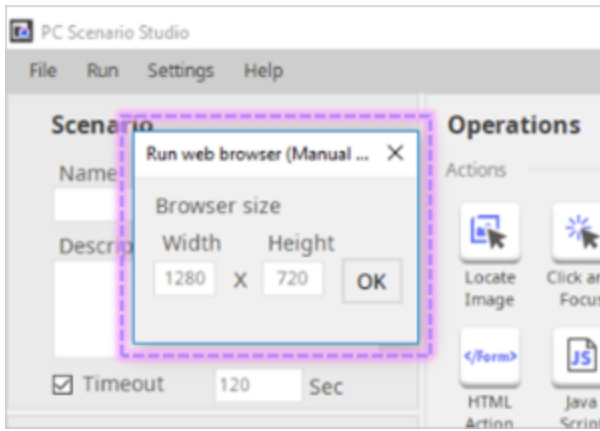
PC Scenario Studio

File Run Settings Help

Scenario

Name

Descrip

Timeout 120 Sec

Run web browser (Manual ... ✕

Browser size

Width Height

1280 X 720 OK

Operations

Actions

Locate Image

Click ar Focus

</form>

HTML Action

JS

Java Script